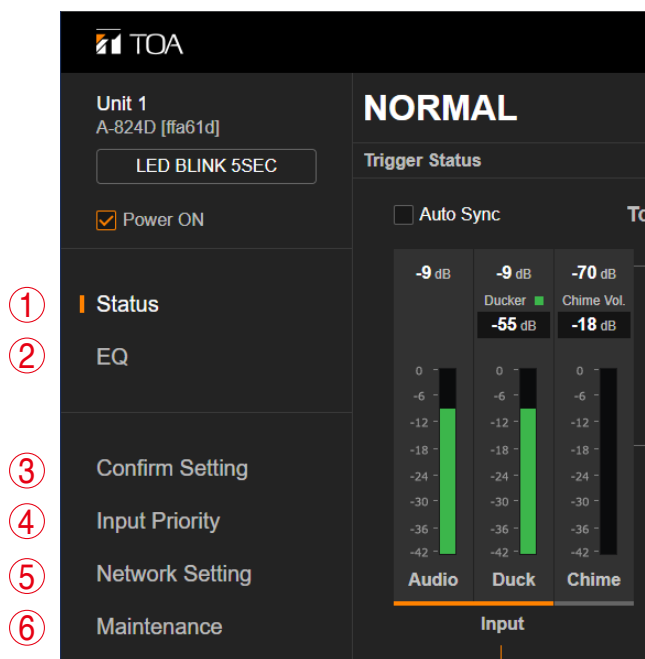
TOA

Unit 1
A-824D [ffa61d]

LED BLINK 5SEC

Power ON

① Status
② EQ

③ Confirm Setting
④ Input Priority
⑤ Network Setting
⑥ Maintenance

NORMAL

Trigger Status

Auto Sync

To

-9 dB

0
-6
-12
-18
-24
-30
-36
-42

Audio

-9 dB
Ducker
-55 dB

0
-6
-12
-18
-24
-30
-36
-42

Duck

-70 dB
Chime Vol.
-18 dB

0
-6
-12
-18
-24
-30
-36
-42

Chime

Input